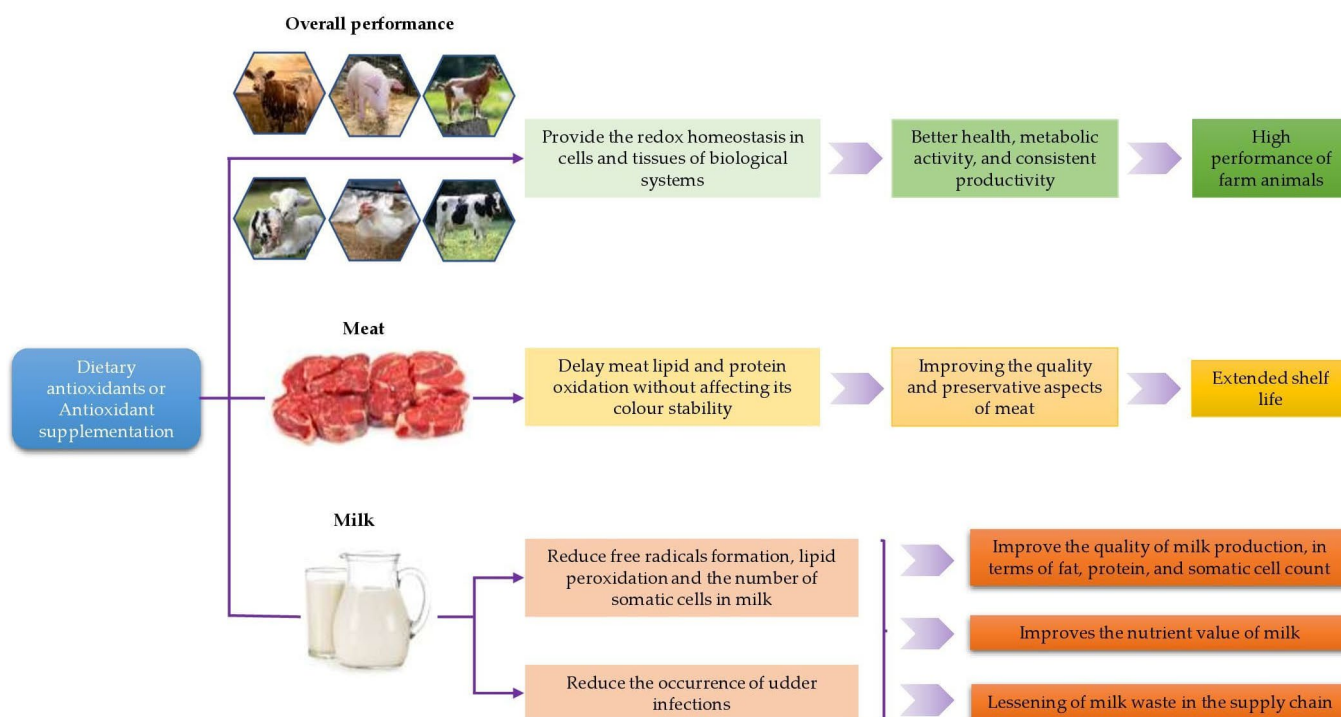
Overall performance

Provide the redox homeostasis in cells and tissues of biological systems

Better health, metabolic activity, and consistent productivity

High performance of farm animals

Dietary antioxidants or Antioxidant supplementation

Meat

Delay meat lipid and protein oxidation without affecting its colour stability

Improving the quality and preservative aspects of meat

Extended shelf life

Milk

Reduce free radicals formation, lipid peroxidation and the number of somatic cells in milk

Reduce the occurrence of udder infections

Improve the quality of milk production, in terms of fat, protein, and somatic cell count

Improves the nutrient value of milk

Lessening of milk waste in the supply chain